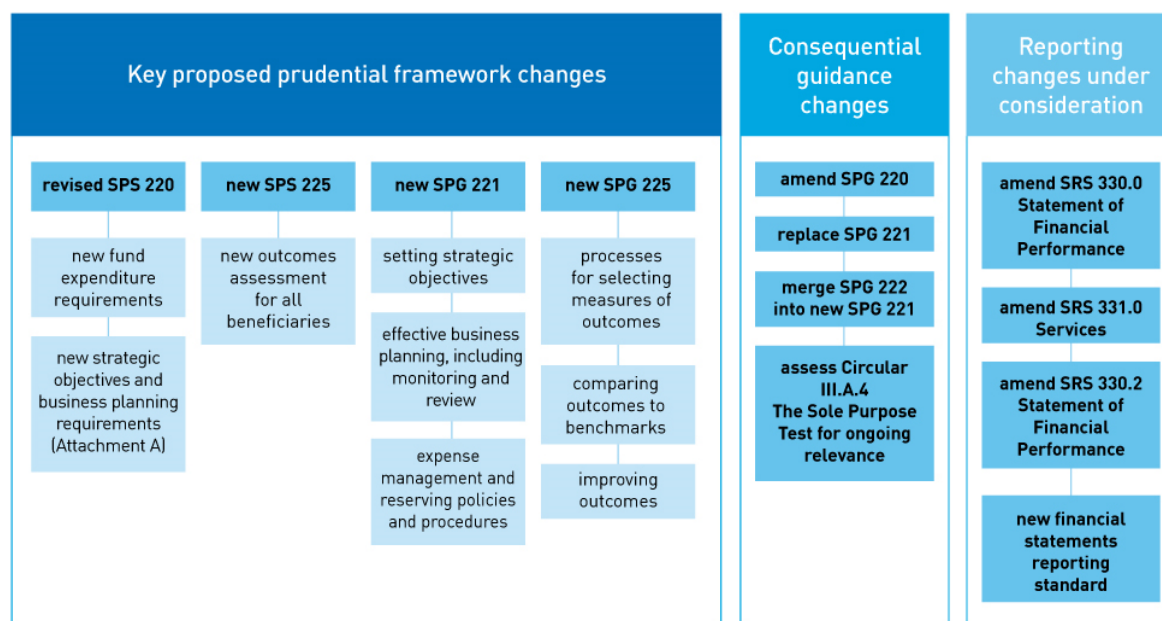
Key proposed prudential framework changes

revised SPS 220

new fund expenditure requirements

new strategic objectives and business planning requirements (Attachment A)

new SPS 225

new outcomes assessment for all beneficiaries

new SPG 221

setting strategic objectives

effective business planning, including monitoring and review

expense management and reserving policies and procedures

new SPG 225

processes for selecting measures of outcomes

comparing outcomes to benchmarks

improving outcomes

Consequential guidance changes

amend SPG 220

replace SPG 221

merge SPG 222 into new SPG 221

assess Circular III.A.4 The Sole Purpose Test for ongoing relevance

Reporting changes under consideration

amend SRS 330.0 Statement of Financial Performance

amend SRS 331.0 Services

amend SRS 330.2 Statement of Financial Performance

new financial statements reporting standard